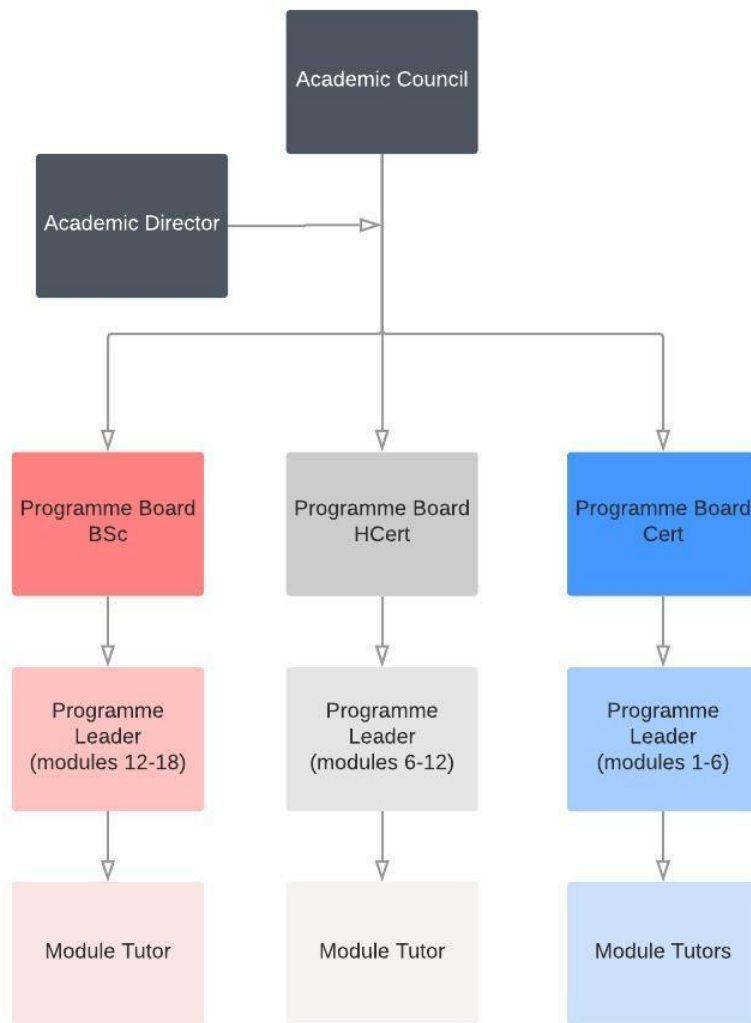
Academic Council

Academic Director

Programme Board BSc

Programme Board HCert

Programme Board Cert

Programme Leader (modules 12-18)

Programme Leader (modules 6-12)

Programme Leader (modules 1-6)

Module Tutor

Module Tutor

Module Tutors